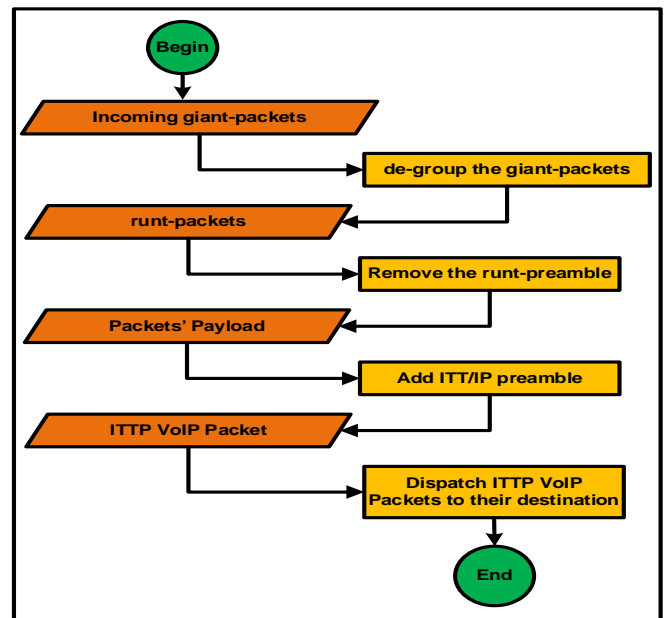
Begin

Incoming giant-packets

de-group the giant-packets

runt-packets

Remove the runt-preamble

Packets' Payload

Add ITT/IP preamble

ITTP VoIP Packet

Dispatch ITTP VoIP Packets to their destination

End